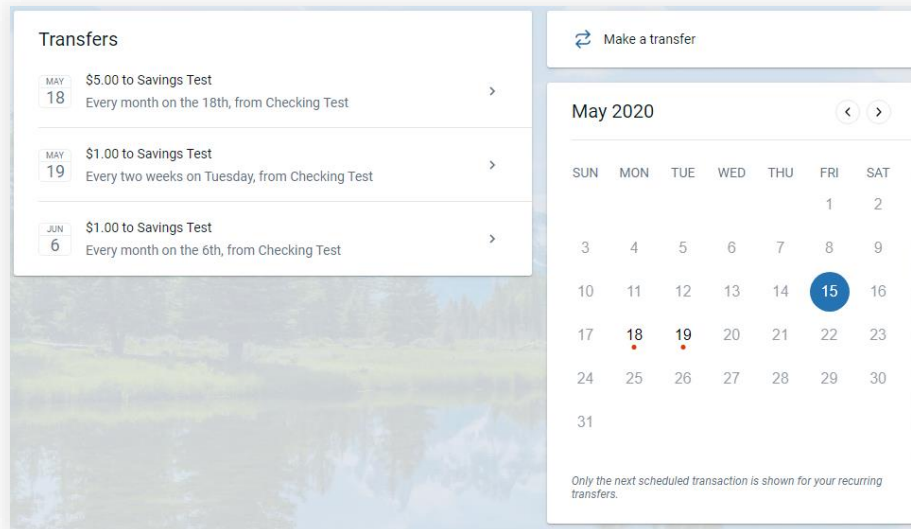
Transfers

MAY 18 $5.00 to Savings Test
Every month on the 18th, from Checking Test

MAY 19 $1.00 to Savings Test
Every two weeks on Tuesday, from Checking Test

JUN 6 $1.00 to Savings Test
Every month on the 6th, from Checking Test

Make a transfer

May 2020

| SUN | MON | TUE | WED | THU | FRI | SAT |
|---|---|---|---|---|---|---|
| | | | | | 1 | 2 |
| 3 | 4 | 5 | 6 | 7 | 8 | 9 |
| 10 | 11 | 12 | 13 | 14 | 15 | 16 |
| 17 | 18 | 19 | 20 | 21 | 22 | 23 |
| 24 | 25 | 26 | 27 | 28 | 29 | 30 |
| 31 | | | | | | |

Only the next scheduled transaction is shown for your recurring transfers.